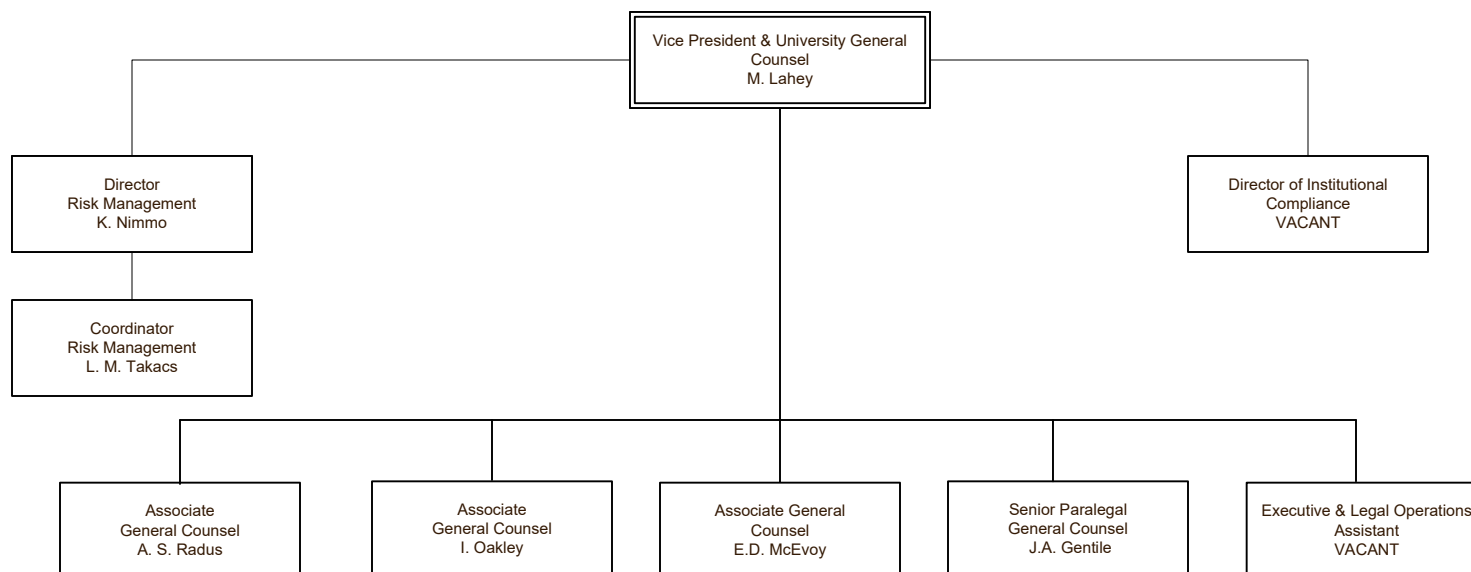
Vice President & University General Counsel
M. Lahey

Director
Risk Management
K. Nimmo

Coordinator
Risk Management
L. M. Takacs

Director of Institutional Compliance
VACANT

Associate
General Counsel
A. S. Radus

Associate
General Counsel
I. Oakley

Associate General Counsel
E.D. McEvoy

Senior Paralegal
General Counsel
J.A. Gentile

Executive & Legal Operations
Assistant
VACANT